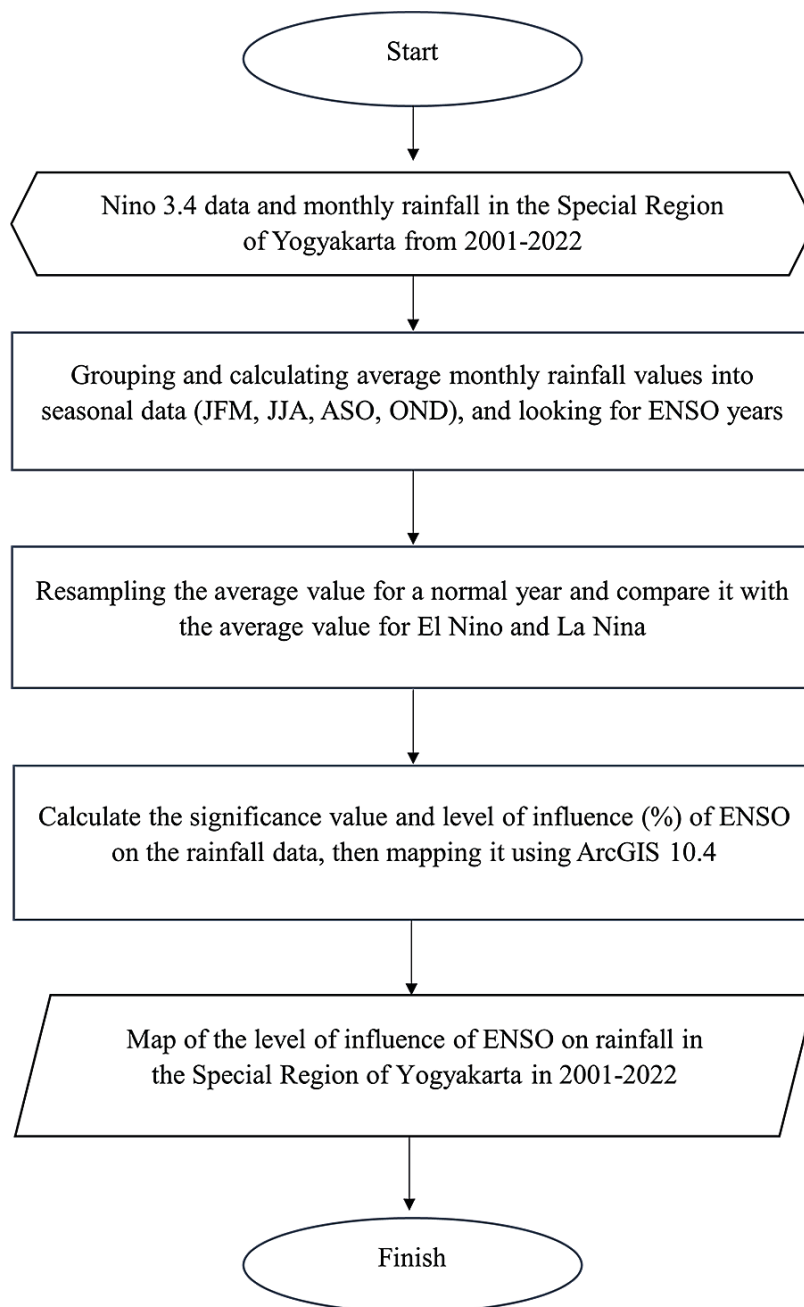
Start

Nino 3.4 data and monthly rainfall in the Special Region of Yogyakarta from 2001-2022

Grouping and calculating average monthly rainfall values into seasonal data (JFM, JJA, ASO, OND), and looking for ENSO years

Resampling the average value for a normal year and compare it with the average value for El Nino and La Nina

Calculate the significance value and level of influence (%) of ENSO on the rainfall data, then mapping it using ArcGIS 10.4

Map of the level of influence of ENSO on rainfall in the Special Region of Yogyakarta in 2001-2022

Finish